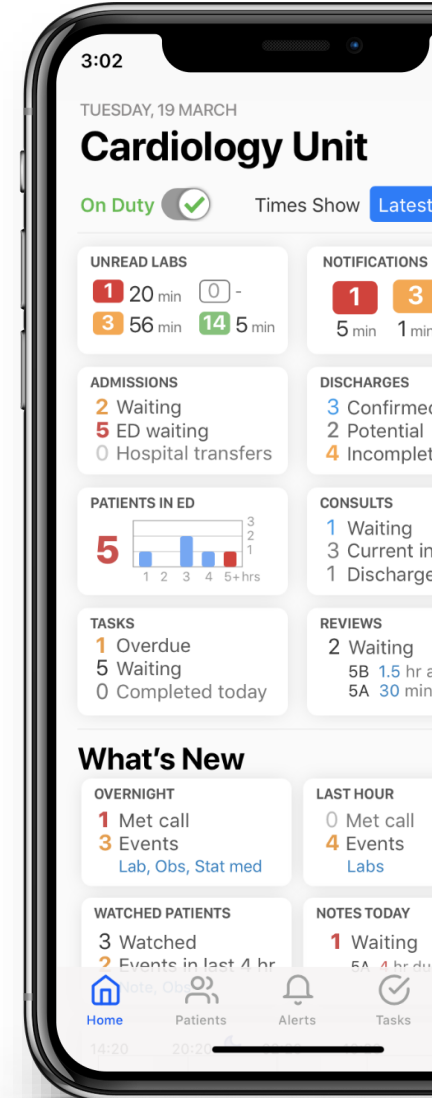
3:02

TUESDAY, 19 MARCH

Cardiology Unit

On Duty

Times Show Latest

UNREAD LABS
1 20 min 0 -
3 56 min 14 5 min

NOTIFICATIONS
1 3
5 min 1 min

ADMISSIONS
2 Waiting
5 ED waiting
0 Hospital transfers

DISCHARGES
3 Confirmed
2 Potential
4 Incomplet

PATIENTS IN ED
5
3
2
1
1 2 3 4 5+ hrs

CONSULTS
1 Waiting
3 Current in
1 Discharge

TASKS
1 Overdue
5 Waiting
0 Completed today

REVIEWS
2 Waiting
5B 1.5 hr a
5A 30 min

What's New

OVERNIGHT
1 Met call
3 Events
Lab, Obs, Stat med

LAST HOUR
0 Met call
4 Events
Labs

WATCHED PATIENTS
3 Watched
2 Events in last 4 hr
Note, Obs

NOTES TODAY
1 Waiting
5A 4 hr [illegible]

Home Patients Alerts Tasks